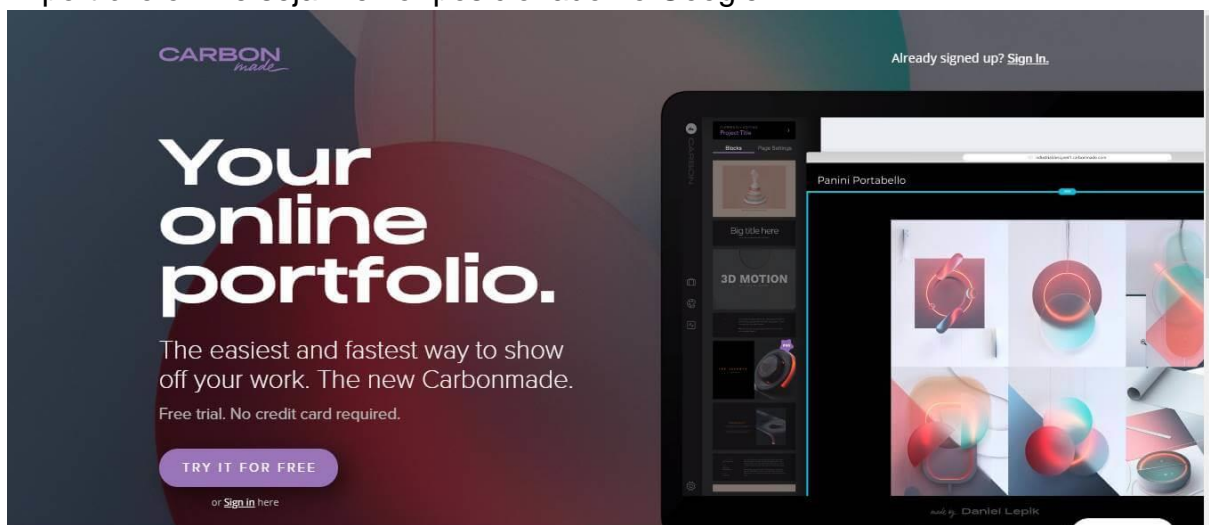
CARBON made

Already signed up? Sign In.

Your online portfolio.

The easiest and fastest way to show off your work. The new Carbonmade.

Free trial. No credit card required.

TRY IT FOR FREE

or Sign in here

CARBON

Project Title

Blocks Page Settings

Big title here

3D MOTION

Panini Portabello

Daniel Lepik